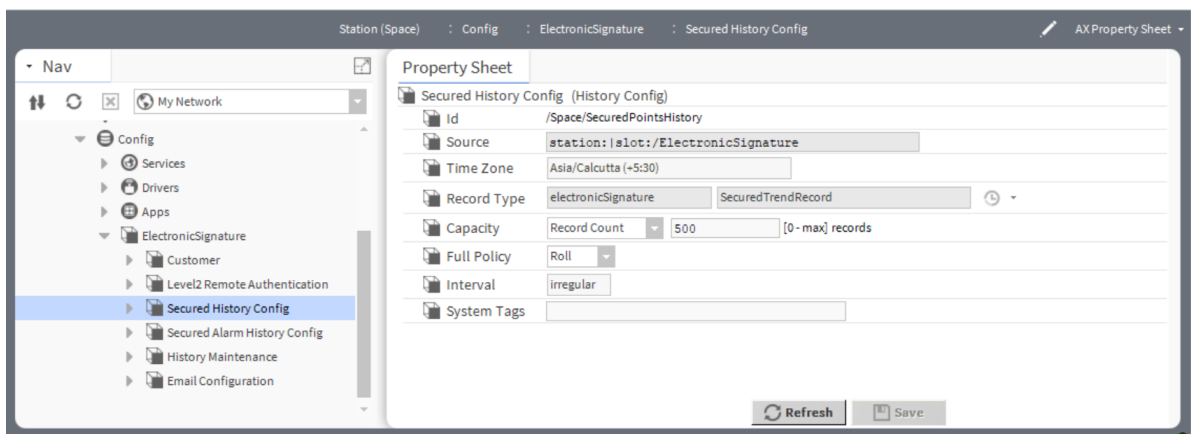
Station (Space) : Config : ElectronicSignature : Secured History Config

AX Property Sheet

Nav

My Network

Config
Services
Drivers
Apps
ElectronicSignature
Customer
Level2 Remote Authentication
Secured History Config
Secured Alarm History Config
History Maintenance
Email Configuration

Property Sheet

Secured History Config (History Config)

| | |
|---|---|
| Id | /Space/SecuredPointsHistory |
| Source | station:\|slot:/ElectronicSignature |
| Time Zone | Asia/Calcutta (+5:30) |
| Record Type | electronicSignature SecuredTrendRecord |
| Capacity | Record Count 500 [0 - max] records |
| Full Policy | Roll |
| Interval | irregular |
| System Tags | |

Refresh Save